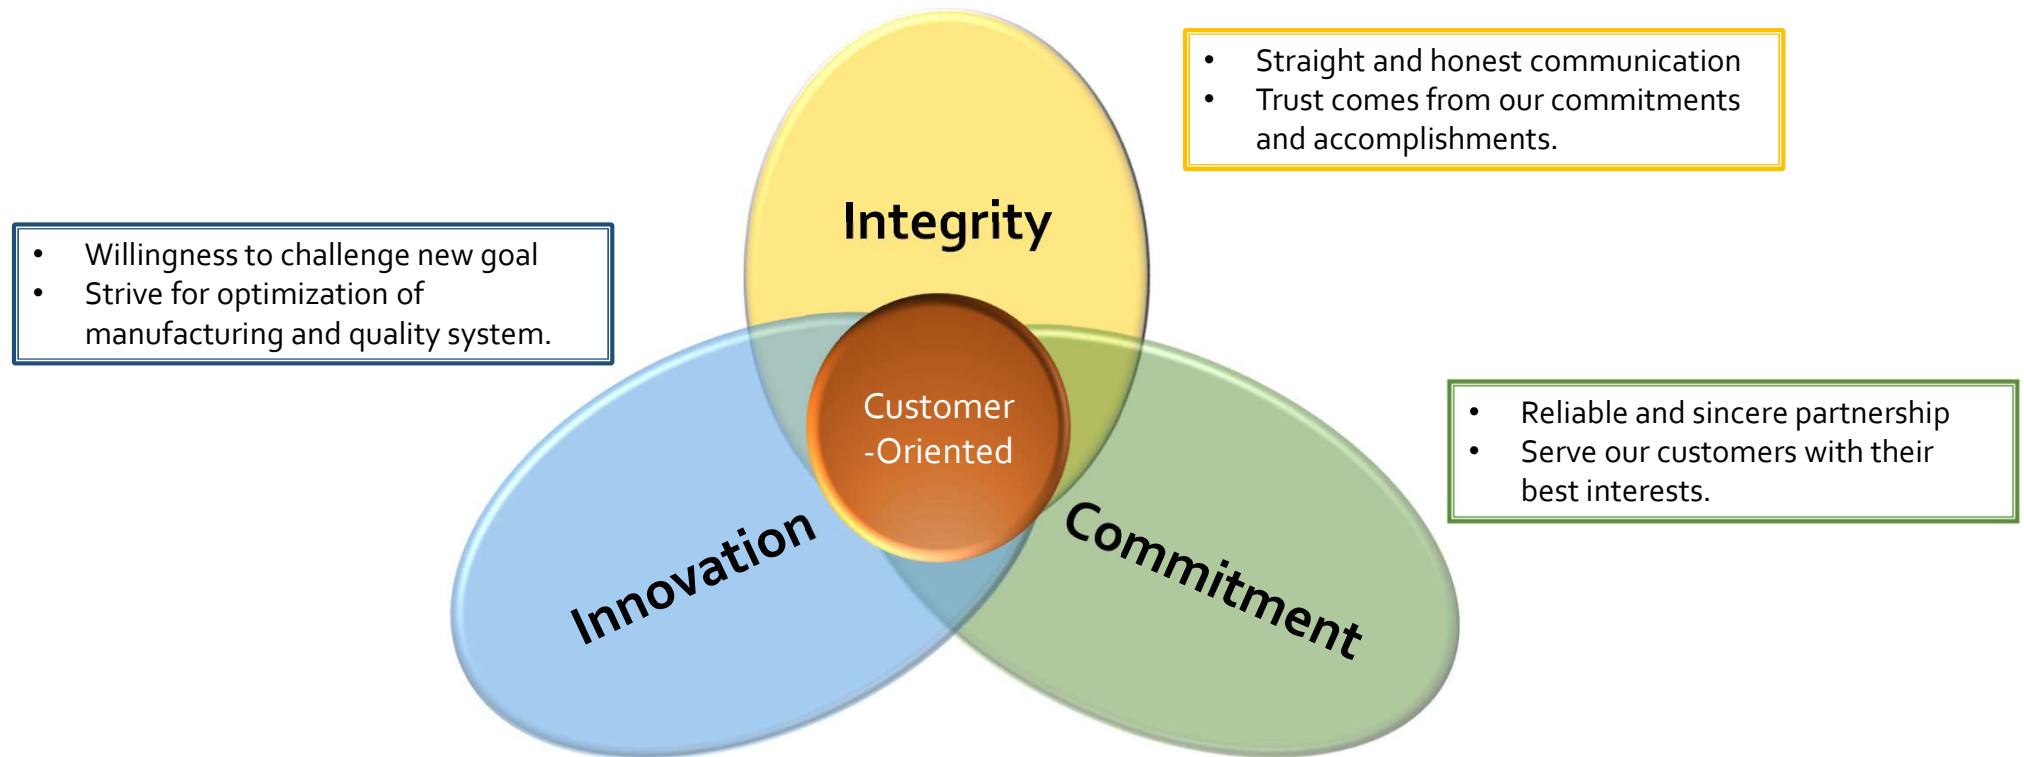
- Straight and honest communication
- Trust comes from our commitments and accomplishments.

Integrity

- Willingness to challenge new goal
- Strive for optimization of manufacturing and quality system.

Customer -Oriented

- Reliable and sincere partnership
- Serve our customers with their best interests.

Innovation

Commitment